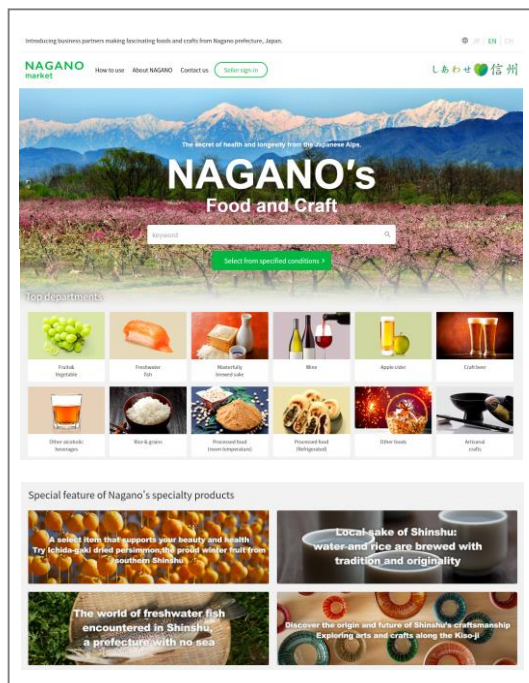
Introducing business partners making fascinating foods and crafts from Nagano prefecture, Japan.

JP | EN | EN

NAGANO market

How to use About NAGANO Contact us Seller sign in

しあわせ信州

The secret of health and longevity from the Japanese Alps.

NAGANO's Food and Craft

Keyword

Select from specified conditions >

Top departments

Fruits& Vegetable

Freshwater fish

Masterfully brewed sake

Wine

Apple cider

Craft beer

Other alcoholic beverages

Rice & grains

Processed food (room temperature)

Processed food (Refrigerated)

Other foods

Artisanal crafts

Special feature of Nagano's specialty products

A select item that supports your beauty and health Try Ichida-gaki dried persimmon,the proud winter fruit from southern Shinshu

Local sake of Shinshu: water and rice are brewed with tradition and originality

The world of freshwater fish encountered in Shinshu, a prefecture with no sea

Discover the origin and future of Shinshu's craftsmanship Exploring arts and crafts along the Kiso-ji